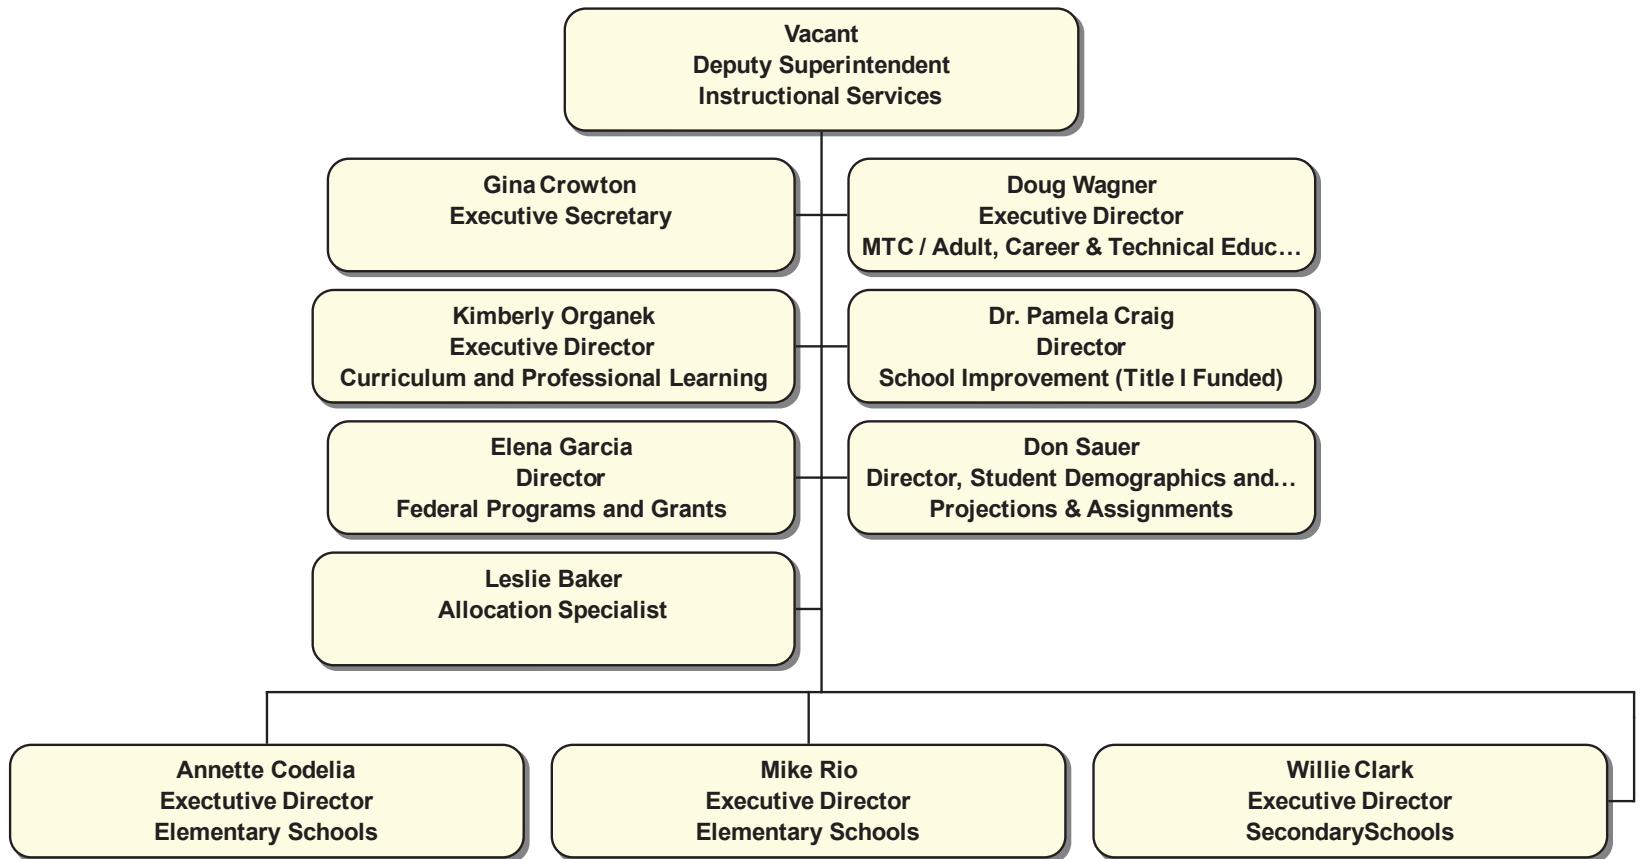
Vacant
Deputy Superintendent
Instructional Services

Gina Crowton
Executive Secretary

Doug Wagner
Executive Director
MTC / Adult, Career & Technical Educ…

Kimberly Organek
Executive Director
Curriculum and Professional Learning

Dr. Pamela Craig
Director
School Improvement (Title I Funded)

Elena Garcia
Director
Federal Programs and Grants

Don Sauer
Director, Student Demographics and…
Projections & Assignments

Leslie Baker
Allocation Specialist

Annette Codelia
Exectutive Director
Elementary Schools

Mike Rio
Executive Director
Elementary Schools

Willie Clark
Executive Director
SecondarySchools